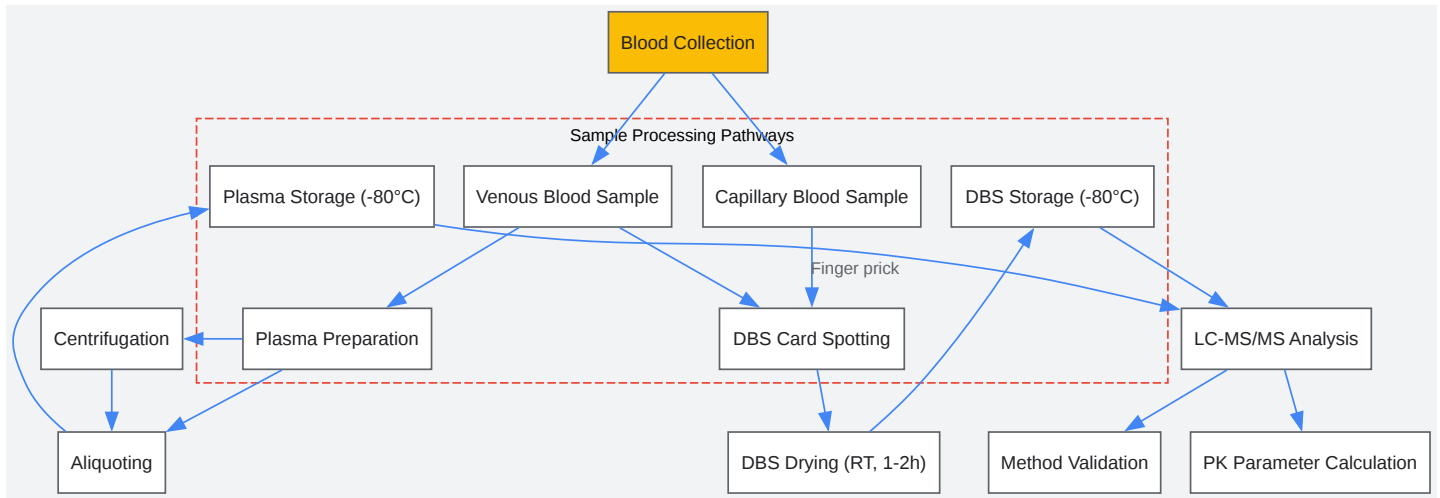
Blood Collection

Sample Processing Pathways

Plasma Storage (-80°C)

Venous Blood Sample

Capillary Blood Sample

DBS Storage (-80°C)

Finger prick

Centrifugation

Plasma Preparation

DBS Card Spotting

LC-MS/MS Analysis

Aliquoting

DBS Drying (RT, 1-2h)

Method Validation

PK Parameter Calculation